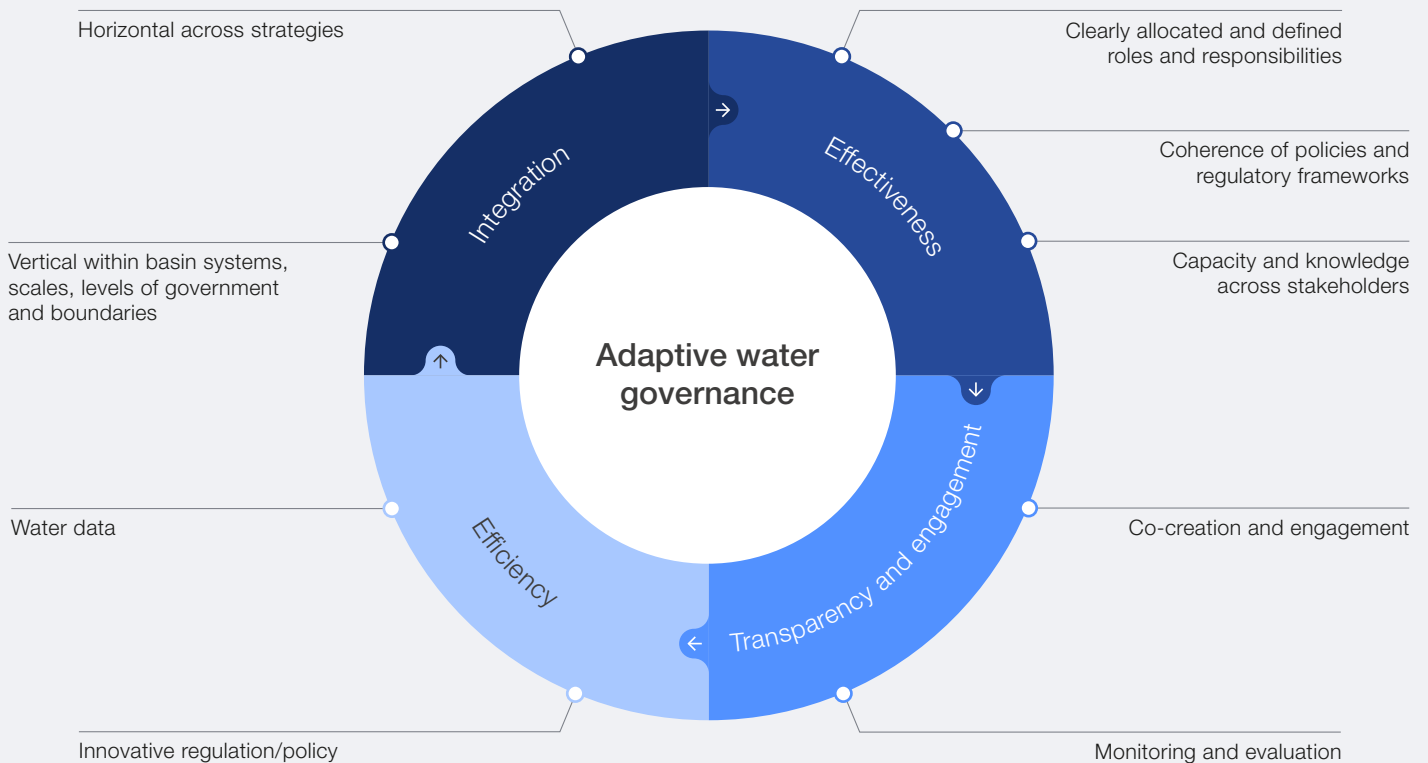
Horizontal across strategies

Clearly allocated and defined roles and responsibilities

Integration

Effectiveness

Coherence of policies and regulatory frameworks

Vertical within basin systems, scales, levels of government and boundaries

Capacity and knowledge across stakeholders

Adaptive water governance

Water data

Efficiency

Transparency and engagement

Co-creation and engagement

Innovative regulation/policy

Monitoring and evaluation